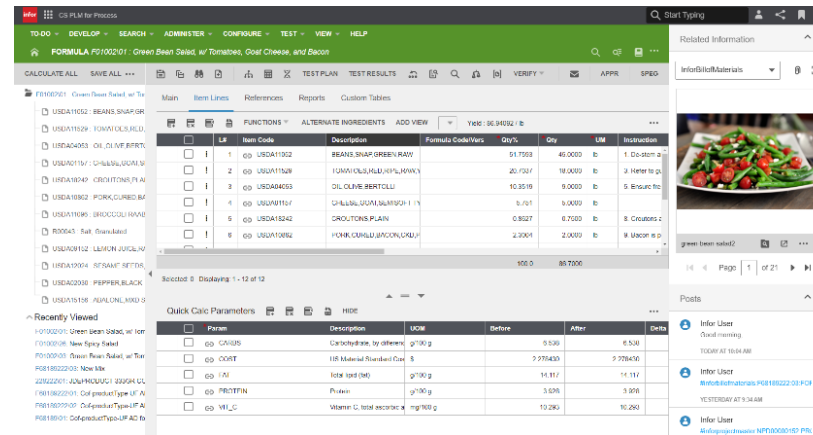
infor CS PLM for Process

Start Typing

TO-DO DEVELOP SEARCH ADMINISTER CONFIGURE TEST VIEW HELP

FORMULA F01002\01 : Green Bean Salad, w/ Tomatoes, Goat Cheese, and Bacon

Related Information

CALCULATE ALL SAVE ALL

TEST PLAN TEST RESULTS VERIFY APPR SPEG

InforBillofMaterials

F01002\01 : Green Bean Salad, w/ Tom
USDA11052 : BEANS,SNAP,GR
USDA11529 : TOMATOES,RED,
USDA04053 : OIL,OLIVE,BERTO
USDA01157 : CHEESE,GOAT,S
USDA18242 : CROUTONS,PLA
USDA10862 : PORK,CURED,BA
USDA11095 : BROCCOLI RAAB
R00043 : Salt, Granulated
USDA09152 : LEMON JUICE,RA
USDA12004 : SESAME SEEDS,
USDA02030 : PEPPER,BLACK
USDA15156 : ABALONE,MIXED S

Recently Viewed
F01002\01: Green Bean Salad, w/ Tom
F01002\06: New Spicy Salad
F01002\03: Green Bean Salad, w/ Tom
F08186222\03: New Mix
22922201: JDEPRODUCT 9998A CU
F08186222\01: Cof-productType UF A
F08186222\03: Cof-productType-UF AI
F08186\01: Cof-productType-UF AD fo

Main Item Lines References Reports Custom Tables

FUNCTIONS ALTERNATE INGREDIENTS ADD VIEW Yield : 98.94092 / lb

| | | L# | Item Code | Description | Formula Code/Vers | Qty% | Qty | UM | Instruction |
|---|---|---|---|---|---|---|---|---|---|
| | ! | 1 | USDA11052 | BEANS,SNAP,GREEN,RAW | | 51.7593 | 46.0000 | lb | 1. De-stem a |
| | ! | 2 | USDA11529 | TOMATOES,RED,RIPE,RAW,Y | | 20.2537 | 18.0000 | lb | 3. Refer to g |
| | ! | 3 | USDA04053 | OIL,OLIVE,BERTOLLI | | 10.3519 | 9.0000 | lb | 5. Ensure fre |
| | ! | 4 | USDA01157 | CHEESE,GOAT,SEMISOFT TY | | 5.751 | 5.0000 | lb | |
| | ! | 5 | USDA18242 | CROUTONS,PLAIN | | 0.8627 | 0.7500 | lb | 8. Croutons c |
| | ! | 6 | USDA10862 | PORK,CURED,BACON,CKD,F | | 2.3004 | 2.0000 | lb | 9. Bacon is p |
| | | | | | | 100.0 | 86.9000 | | |

Selected: 0 Displaying: 1 - 12 of 12

Quick Calc Parameters HIDE

| | Param | Description | UOM | Before | After | Delta |
|---|---|---|---|---|---|---|
| | CARBS | Carbohydrate, by differenc | g/100 g | 6.530 | 6.530 | |
| | COST | US Material Standard Cos | $ | 2.278430 | 2.278430 | |
| | FAT | Total lipid (fat) | g/100 g | 14.117 | 14.117 | |
| | PROTEIN | Protein | g/100 g | 3.926 | 3.926 | |
| | VIT_C | Vitamin C, total ascorbic a | mg/100 g | 10.293 | 10.293 | |

green bean salad2

Page 1 of 21

Posts

Infor User
Good morning
TODAY AT 10:04 AM

Infor User
#inforbillofmaterials:F08186222\03:FOR
YESTERDAY AT 9:34 AM

Infor User
#inforprojectmaster:NPD00080192 PR